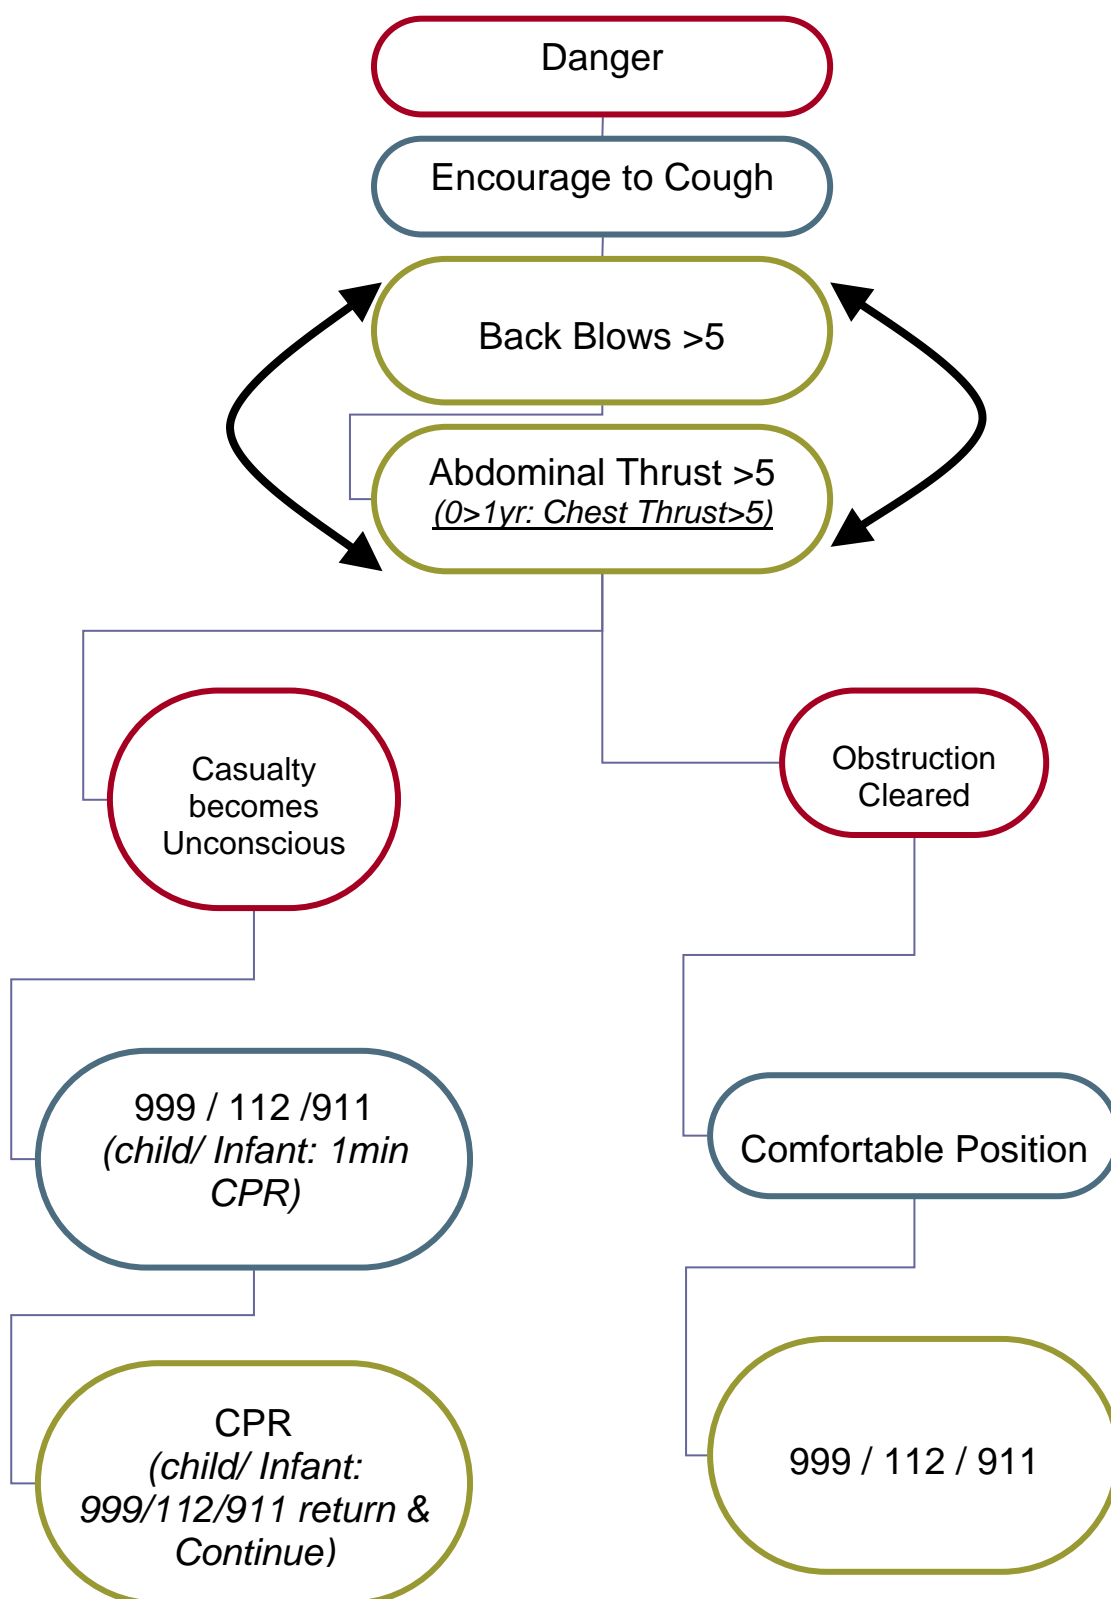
Danger

Encourage to Cough

Back Blows >5

Abdominal Thrust >5
(0>1yr: Chest Thrust>5)

Casualty becomes Unconscious

Obstruction Cleared

999 / 112 /911
(child/ Infant: 1min CPR)

Comfortable Position

CPR
(child/ Infant: 999/112/911 return & Continue)

999 / 112 / 911